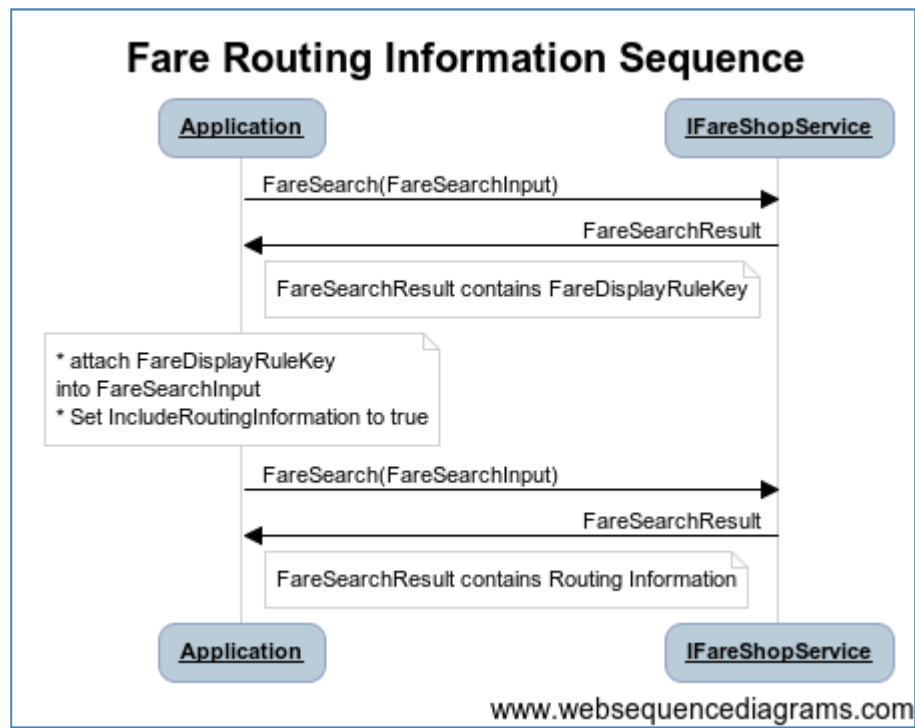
Fare Routing Information Sequence

Application

IFareShopService

FareSearch(FareSearchInput)

FareSearchResult

FareSearchResult contains FareDisplayRuleKey

* attach FareDisplayRuleKey into FareSearchInput
* Set IncludeRoutingInformation to true

FareSearch(FareSearchInput)

FareSearchResult

FareSearchResult contains Routing Information

Application

IFareShopService

www.websequencediagrams.com